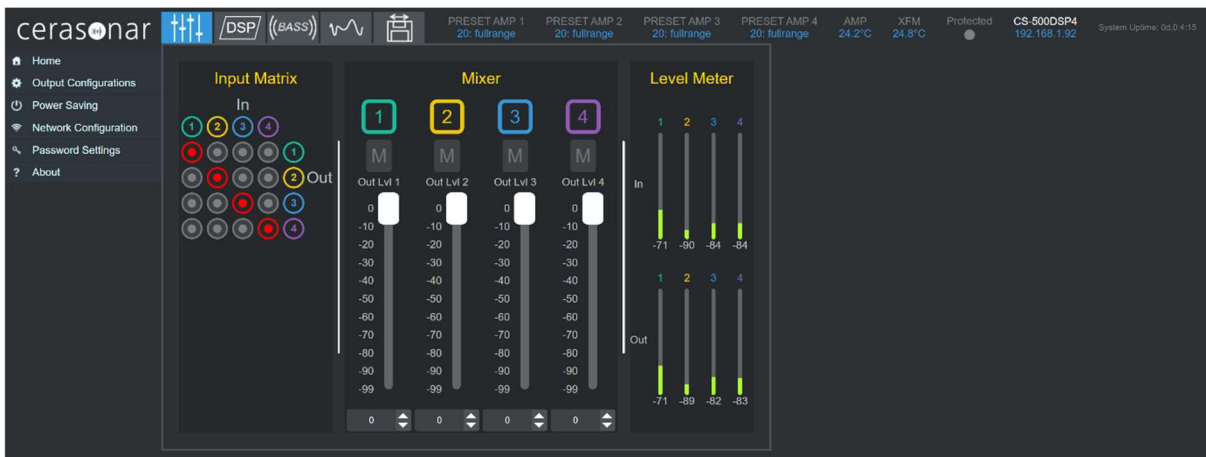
ceras●nar DSP BASS

PRESET AMP 1 20: fullrange
PRESET AMP 2 20: fullrange
PRESET AMP 3 20: fullrange
PRESET AMP 4 20: fullrange
AMP 24.2°C
XFM 24.8°C
Protected
CS-500DSP4 192.168.1.92
System Uptime: 0d,0:4:15

Home
Output Configurations
Power Saving
Network Configuration
Password Settings
? About

Input Matrix
In
1 2 3 4
1
2 Out
3
4

Mixer
1 2 3 4
M M M M
Out Lvl 1 Out Lvl 2 Out Lvl 3 Out Lvl 4

| 0 | 0 | 0 | 0 |
|---|---|---|---|
| -10 | -10 | -10 | -10 |
| -20 | -20 | -20 | -20 |
| -30 | -30 | -30 | -30 |
| -40 | -40 | -40 | -40 |
| -50 | -50 | -50 | -50 |
| -60 | -60 | -60 | -60 |
| -70 | -70 | -70 | -70 |
| -80 | -80 | -80 | -80 |
| -90 | -90 | -90 | -90 |
| -99 | -99 | -99 | -99 |

0 0 0 0

Level Meter
1 2 3 4
In
-71 -90 -84 -84
1 2 3 4
Out
-71 -89 -82 -83